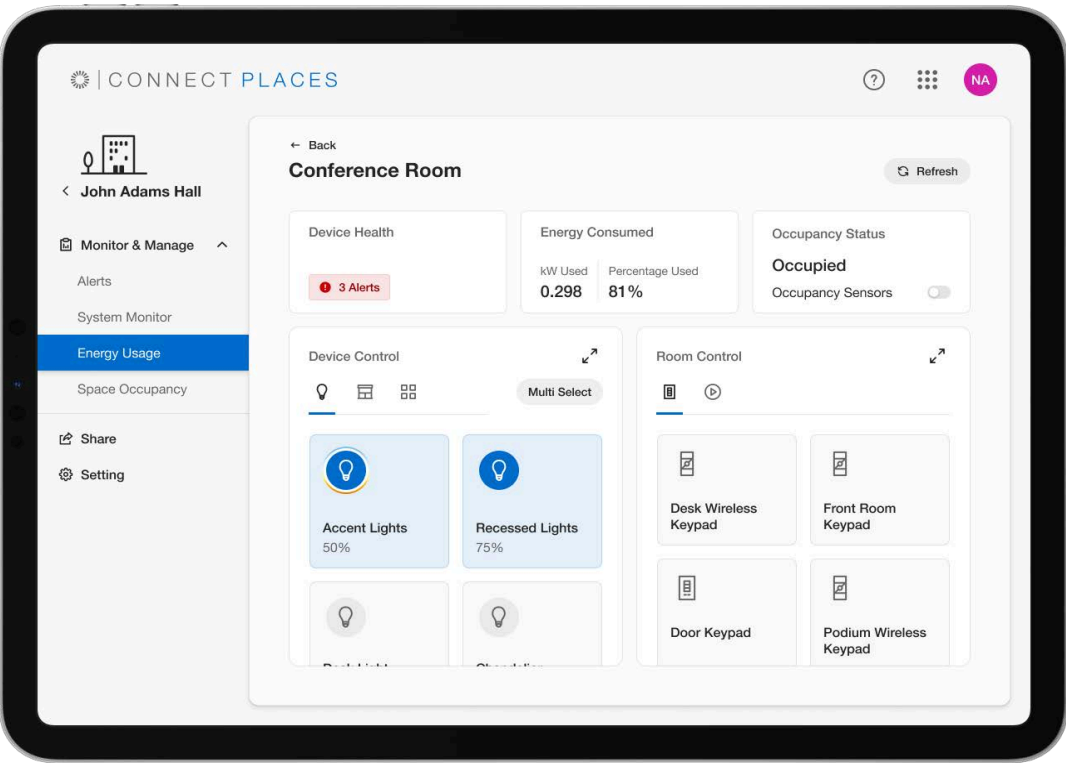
CONNECT PLACES

NA

John Adams Hall

Monitor & Manage

Alerts

System Monitor

Energy Usage

Space Occupancy

Share

Setting

← Back

Conference Room

Refresh

Device Health

3 Alerts

Energy Consumed

kW Used
0.298

Percentage Used
81%

Occupancy Status

Occupied

Occupancy Sensors

Device Control

Multi Select

Accent Lights
50%

Recessed Lights
75%

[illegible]

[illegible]

Room Control

Desk Wireless Keypad

Front Room Keypad

Door Keypad

Podium Wireless Keypad